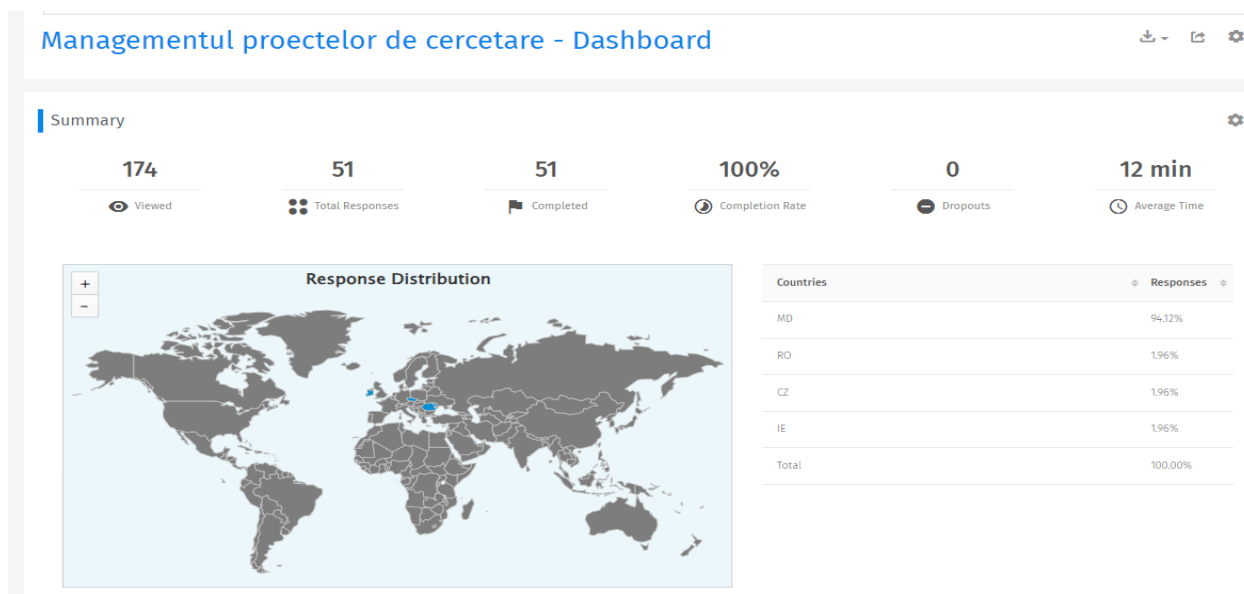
Managementul proectelor de cercetare - Dashboard

Summary

174
Viewed

51
Total Responses

51
Completed

100%
Completion Rate

0
Dropouts

12 min
Average Time

+
-
Response Distribution

| Countries | Responses |
|---|---|
| MD | 94.12% |
| RO | 1.96% |
| CZ | 1.96% |
| IE | 1.96% |
| Total | 100.00% |